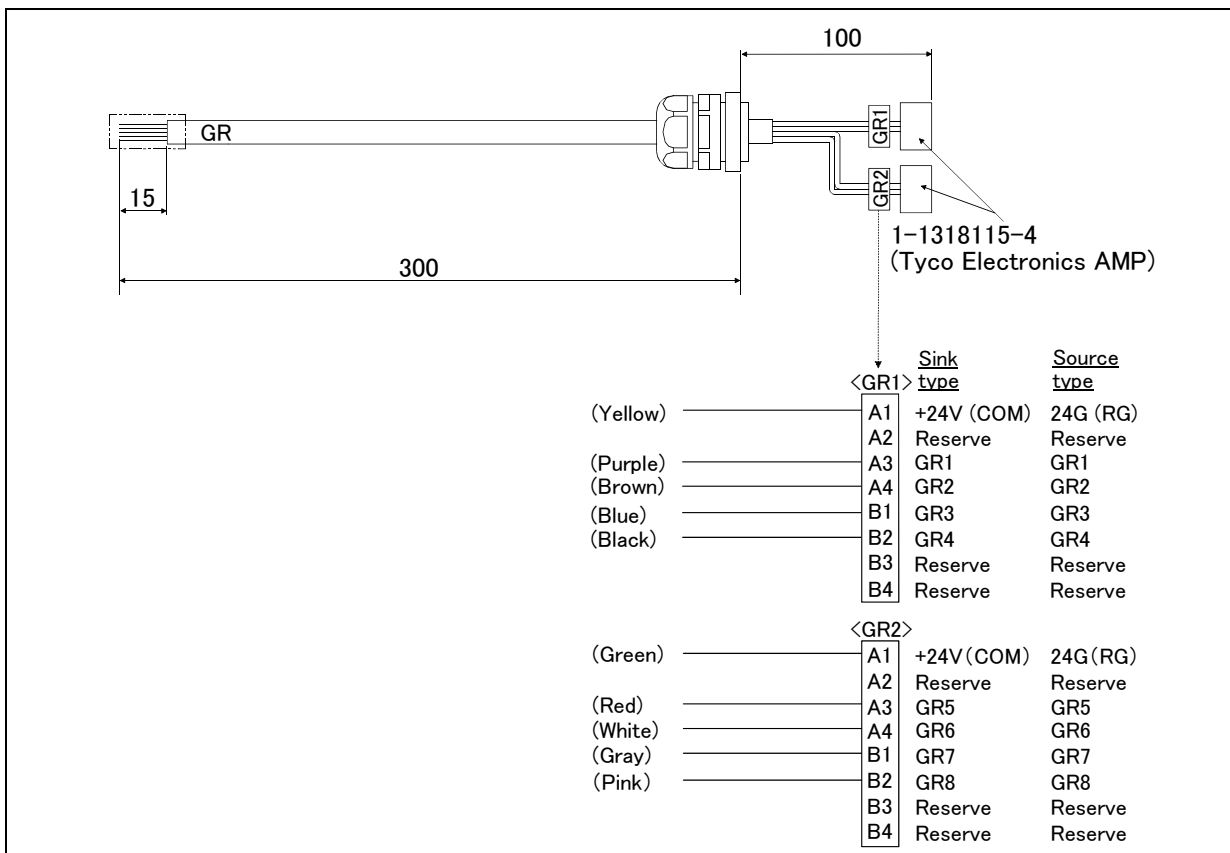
100

GR

GR1

GR2

15

1-1318115-4
(Tyco Electronics AMP)

300

<GR1>

| | | Sink type | Source type |
|---|---|---|---|
| (Yellow) | A1 | +24V (COM) | 24G (RG) |
| | A2 | Reserve | Reserve |
| (Purple) | A3 | GR1 | GR1 |
| (Brown) | A4 | GR2 | GR2 |
| (Blue) | B1 | GR3 | GR3 |
| (Black) | B2 | GR4 | GR4 |
| | B3 | Reserve | Reserve |
| | B4 | Reserve | Reserve |

<GR2>

| | | | |
|---|---|---|---|
| (Green) | A1 | +24V(COM) | 24G(RG) |
| | A2 | Reserve | Reserve |
| (Red) | A3 | GR5 | GR5 |
| (White) | A4 | GR6 | GR6 |
| (Gray) | B1 | GR7 | GR7 |
| (Pink) | B2 | GR8 | GR8 |
| | B3 | Reserve | Reserve |
| | B4 | Reserve | Reserve |